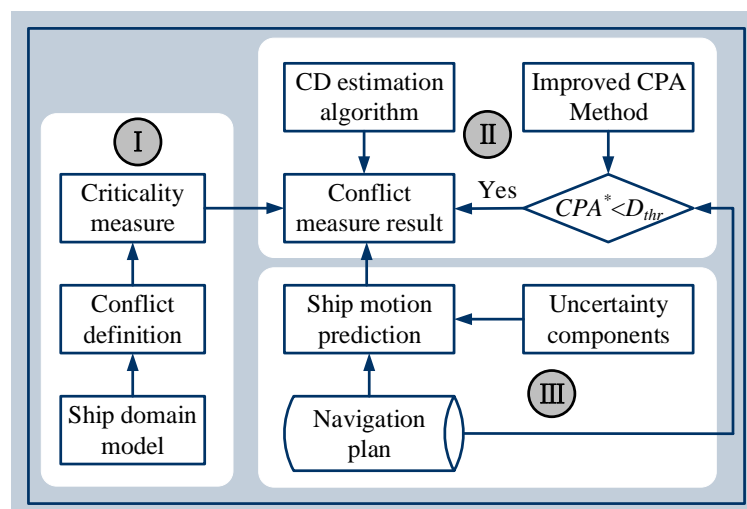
I

Criticality measure

Conflict definition

Ship domain model

CD estimation algorithm

Improved CPA Method

II

Conflict measure result

Yes

$CPA^{*}<D_{thr}$

Ship motion prediction

Uncertainty components

III

Navigation plan